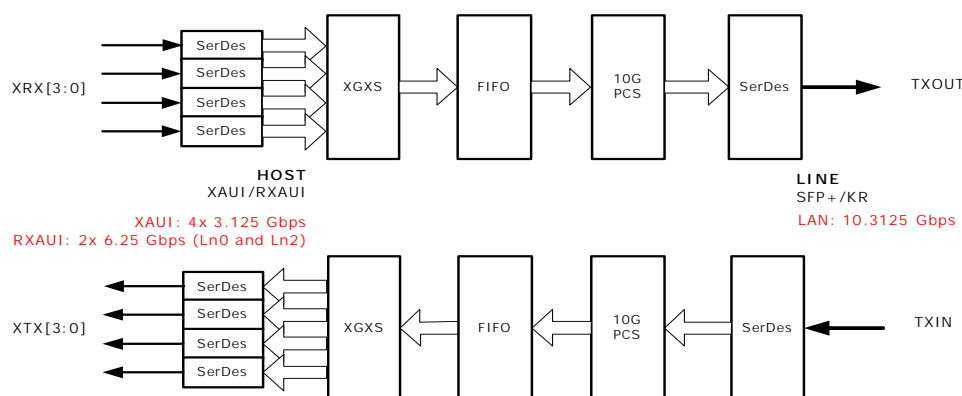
XRX[3:0]

SerDes
SerDes
SerDes
SerDes

XGXS

FIFO

10G PCS

SerDes

TXOUT

HOST
XAUI/RXAUI

LINE
SFP+/KR

XAUI: 4x 3.125 Gbps
RXAUI: 2x 6.25 Gbps (Ln0 and Ln2)

LAN: 10.3125 Gbps

XTX[3:0]

SerDes
SerDes
SerDes
SerDes

XGXS

FIFO

10G PCS

SerDes

TXIN